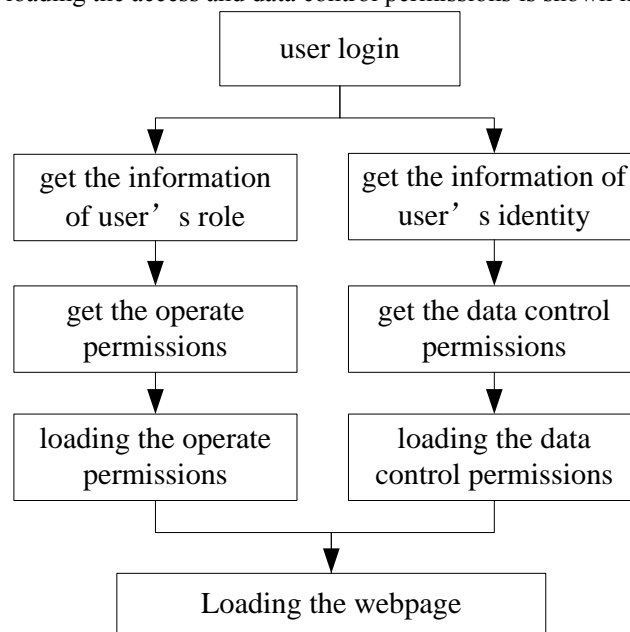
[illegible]loading the access and data control permissions is shown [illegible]

user login

get the information of user's role

get the information of user's identity

get the operate permissions

get the data control permissions

loading the operate permissions

loading the data control permissions

Loading the webpage